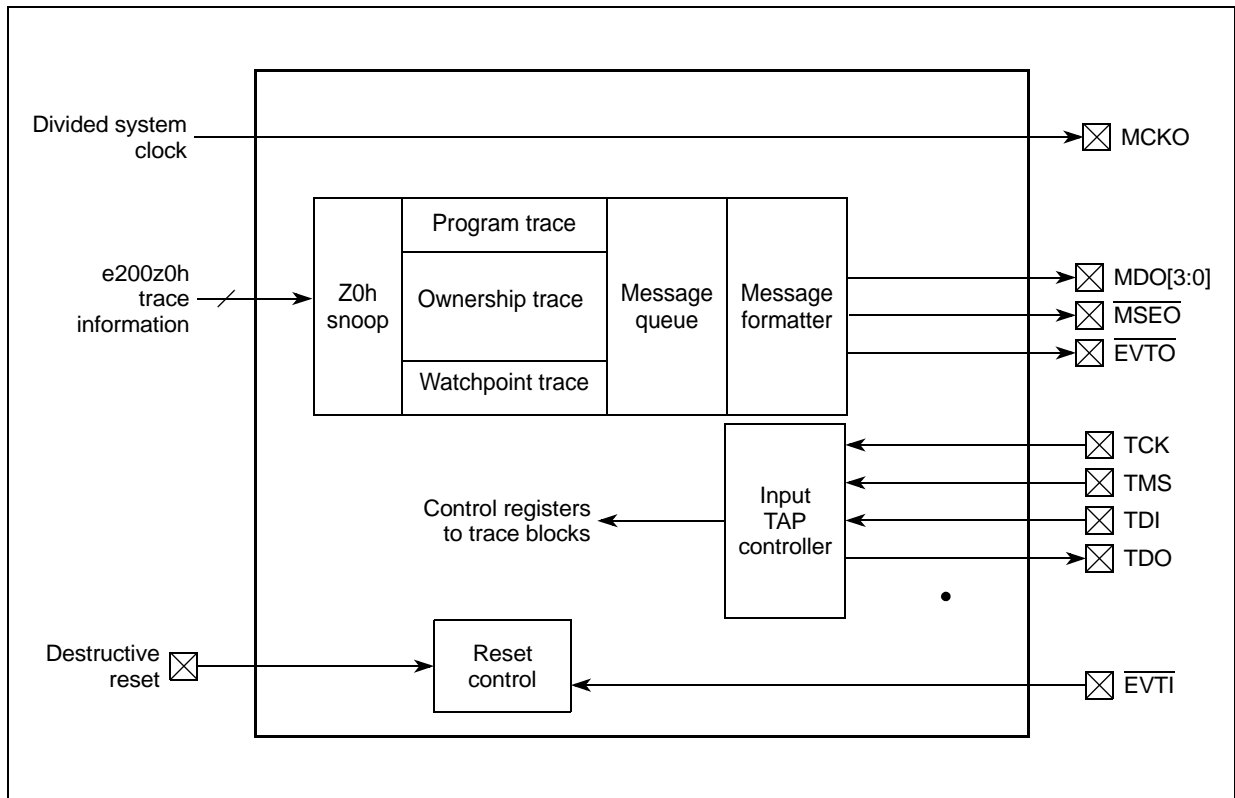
Divided system clock

MCKO

e200z0h trace information

Z0h snoop

Program trace

Ownership trace

Watchpoint trace

Message queue

Message formatter

MDO[3:0]

$\overline{\text{MSEO}}$

$\overline{\text{EVTO}}$

TCK

TMS

TDI

TDO

Control registers to trace blocks

Input TAP controller

Destructive reset

Reset control

$\overline{\text{EVTI}}$